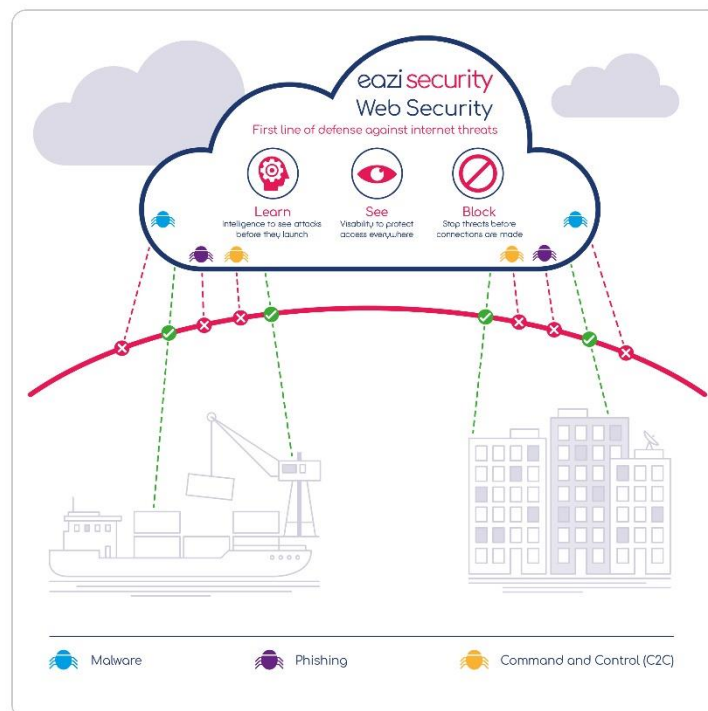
eazi security
Web Security
First line of defense against internet threats

Learn
Intelligence to see attacks before they launch

See
Visibility to protect access everywhere

Block
Stop threats before connections are made

Malware
Phishing
Command and Control (C2C)